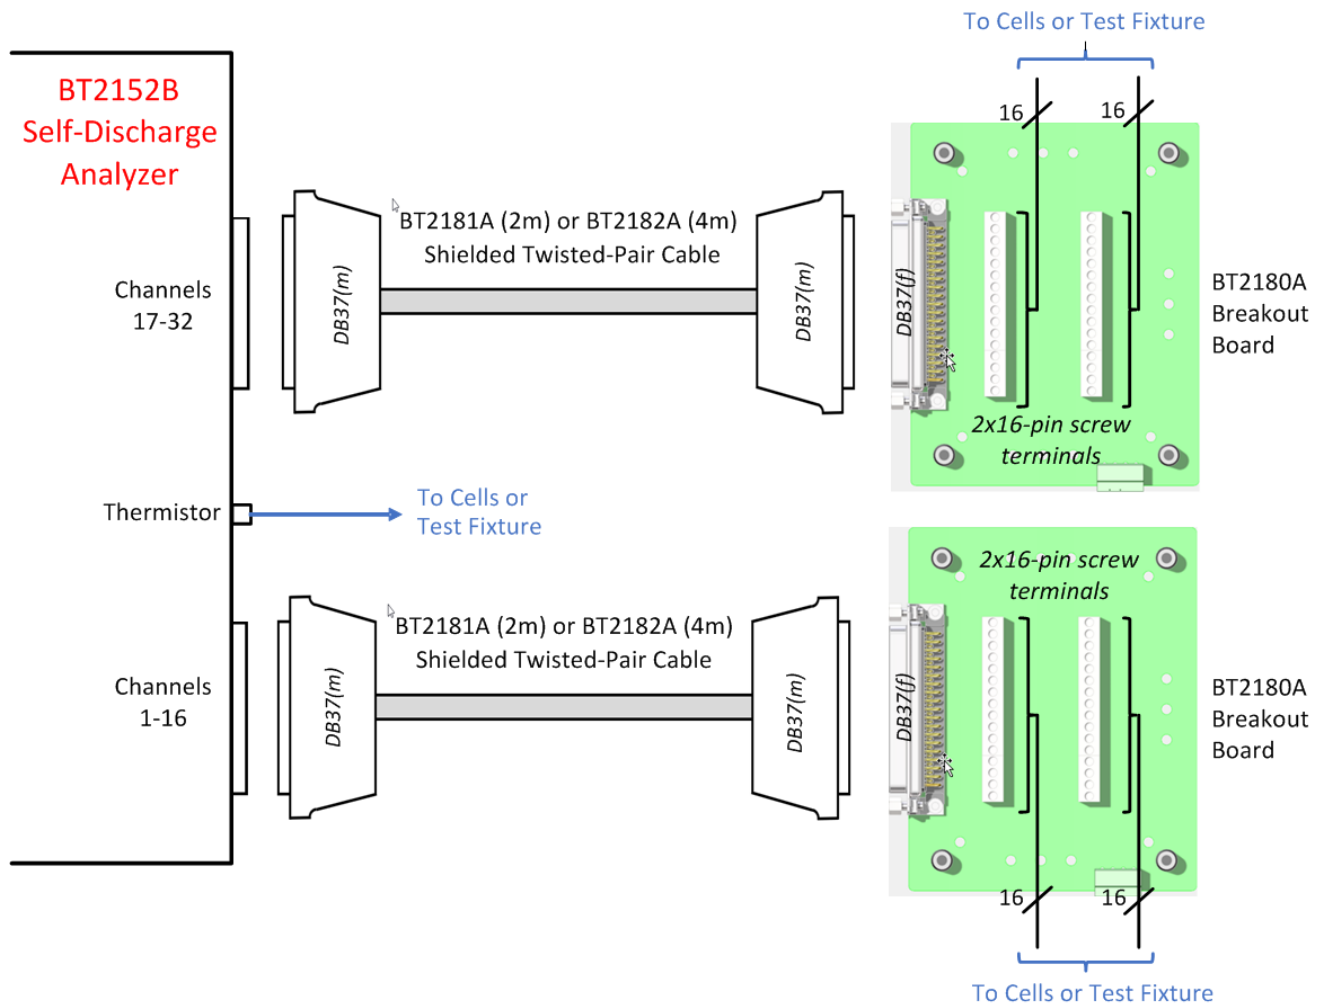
To Cells or Test Fixture

16

16

BT2152B Self-Discharge Analyzer

Channels 17-32

DB37(m)

BT2181A (2m) or BT2182A (4m) Shielded Twisted-Pair Cable

DB37(m)

DB37(f)

BT2180A Breakout Board

2x16-pin screw terminals

Thermistor

To Cells or Test Fixture

2x16-pin screw terminals

Channels 1-16

DB37(m)

BT2181A (2m) or BT2182A (4m) Shielded Twisted-Pair Cable

DB37(m)

DB37(f)

BT2180A Breakout Board

16

16

To Cells or Test Fixture